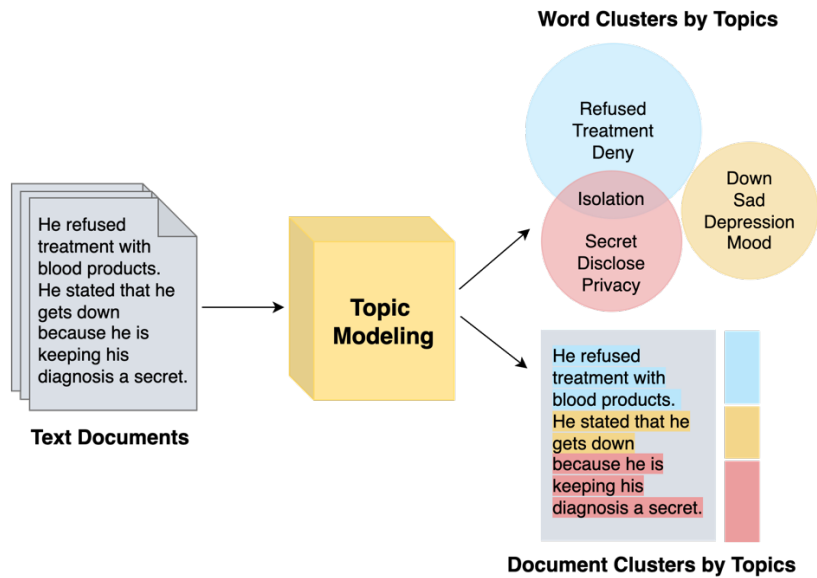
Word Clusters by Topics

He refused treatment with blood products. He stated that he gets down because he is keeping his diagnosis a secret.

Text Documents

Topic Modeling

Refused
Treatment
Deny

Isolation

Secret
Disclose
Privacy

Down
Sad
Depression
Mood

He refused treatment with blood products. He stated that he gets down because he is keeping his diagnosis a secret.

Document Clusters by Topics